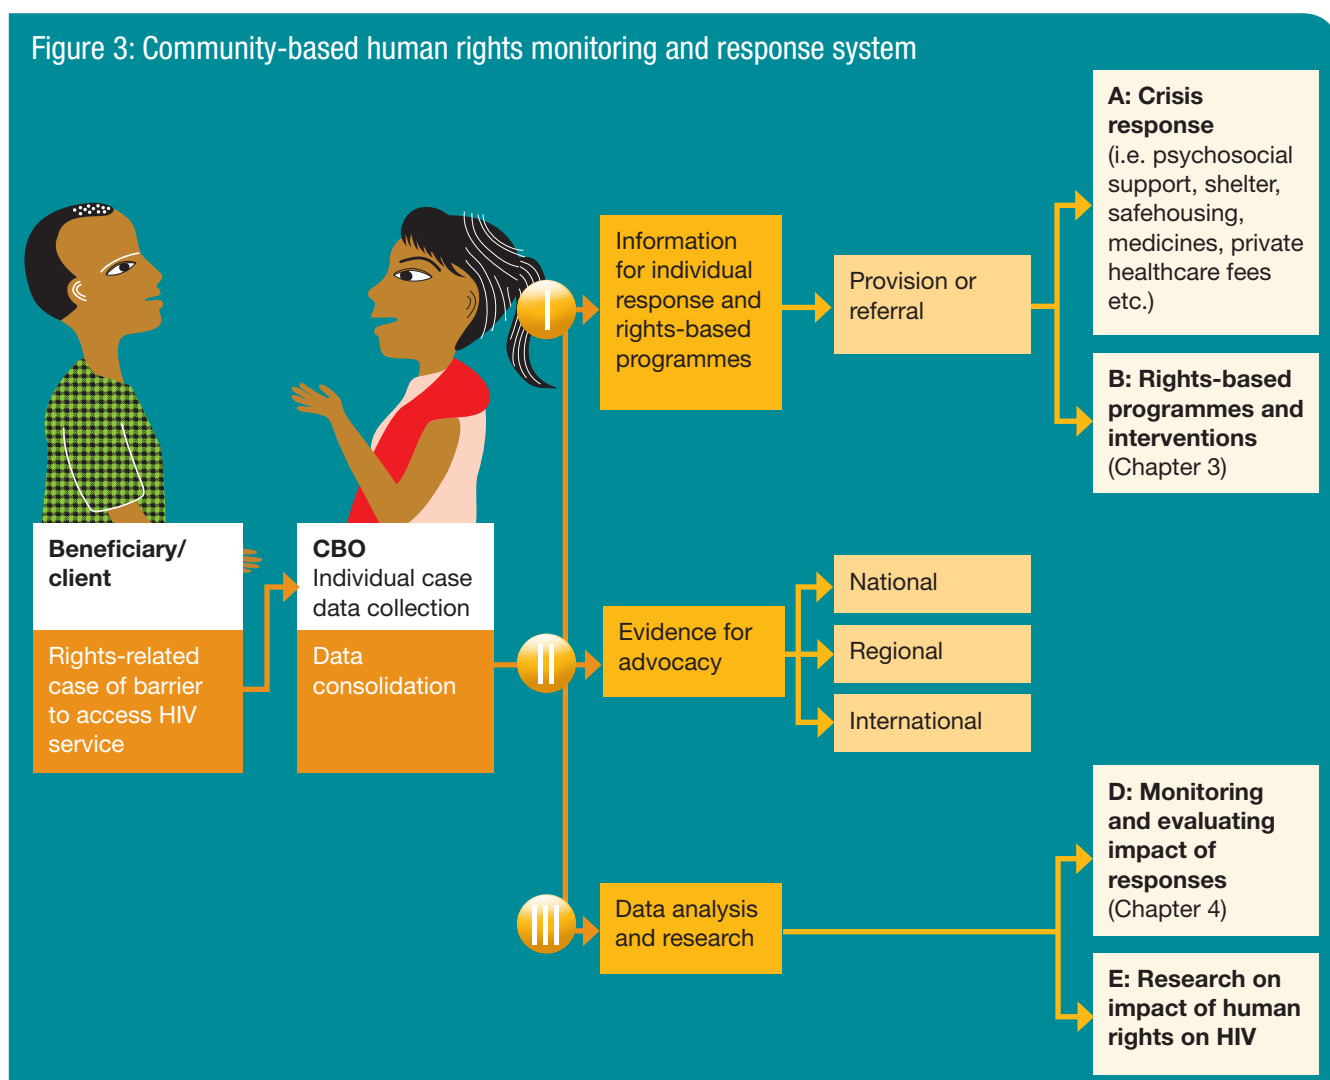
Figure 3: Community-based human rights monitoring and response system

Beneficiary/ client

Rights-related case of barrier to access HIV service

CBO
Individual case data collection

Data consolidation

I

II

III

Information for individual response and rights-based programmes

Provision or referral

A: Crisis response
(i.e. psychosocial support, shelter, safehousing, medicines, private healthcare fees etc.)

B: Rights-based programmes and interventions
(Chapter 3)

Evidence for advocacy

National

Regional

International

Data analysis and research

D: Monitoring and evaluating impact of responses
(Chapter 4)

E: Research on impact of human rights on HIV